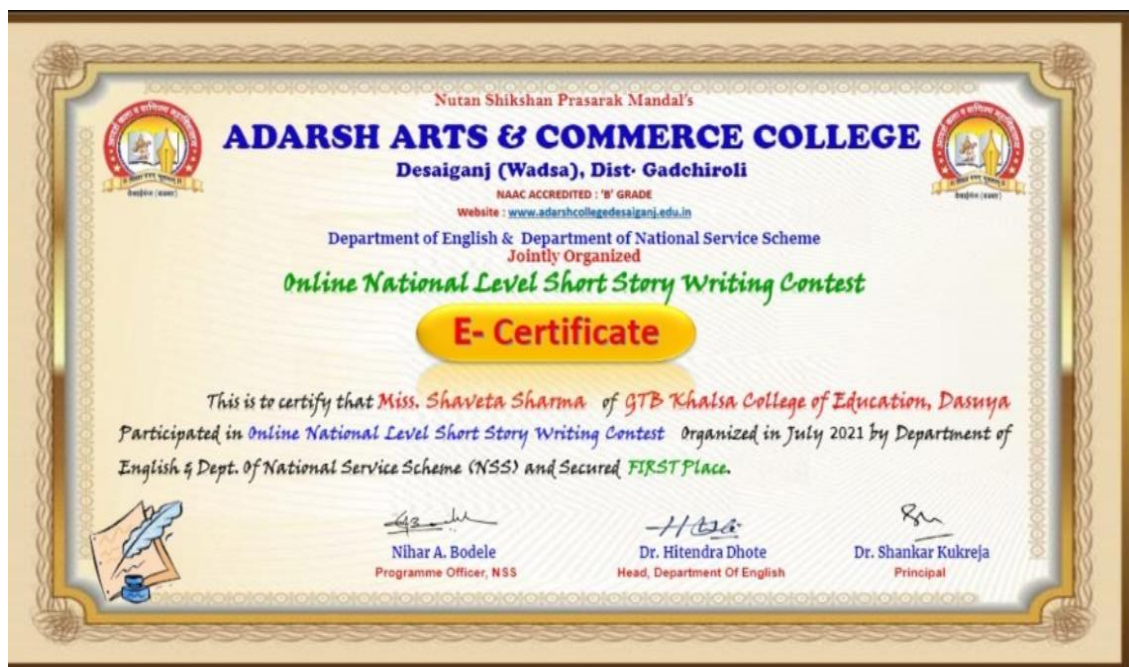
Nutan Shikshan Prasarak Mandal's
ADARSH ARTS & COMMERCE COLLEGE
Desaiganj (Wadsa), Dist· Gadchiroli
NAAC ACCREDITED : 'B' GRADE
Website : www.adarshcollegedesaiganj.edu.in
Department of English & Department of National Service Scheme
Jointly Organized
Online National Level Short Story Writing Contest
E- Certificate

This is to certify that Miss. Shaveta Sharma of GTB Khalsa College of Education, Dasuya Participated in Online National Level Short Story Writing Contest Organized in July 2021 by Department of English & Dept. Of National Service Scheme (NSS) and Secured FIRST Place.

Nihar A. Bodele
Programme Officer, NSS

Dr. Hitendra Dhote
Head, Department Of English

Dr. Shankar Kukreja
Principal